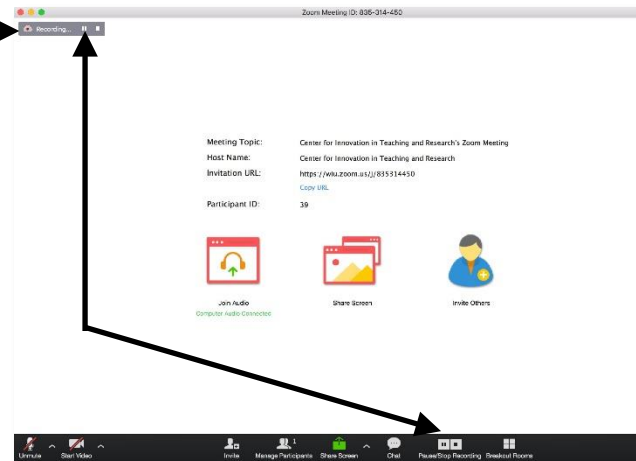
Zoom Meeting ID: 835-314-450

Recording...

Meeting Topic: Center for Innovation in Teaching and Research's Zoom Meeting
Host Name: Center for Innovation in Teaching and Research
Invitation URL: https://wiu.zoom.us/j/835314450
Copy URL
Participant ID: 39

Join Audio
Computer Audio Connected
Share Screen
Invite Others

Unmute
Start Video
Invite
Manage Participants 1
Share Screen
Chat
Pause/Stop Recording
Breakout Rooms